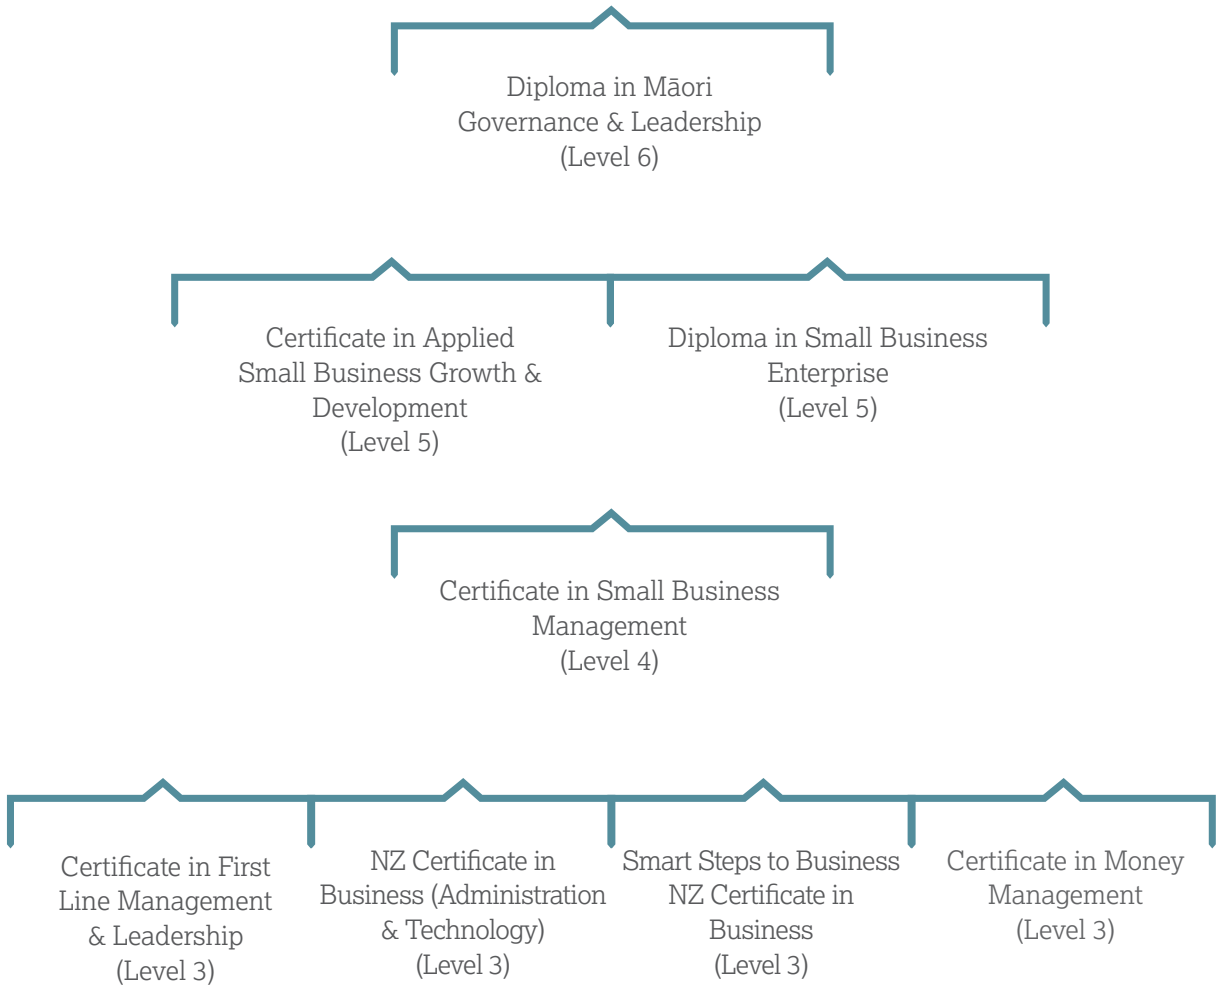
Diploma in Māori Governance & Leadership (Level 6)

Certificate in Applied Small Business Growth & Development (Level 5)

Diploma in Small Business Enterprise (Level 5)

Certificate in Small Business Management (Level 4)

Certificate in First Line Management & Leadership (Level 3)

NZ Certificate in Business (Administration & Technology) (Level 3)

Smart Steps to Business NZ Certificate in Business (Level 3)

Certificate in Money Management (Level 3)